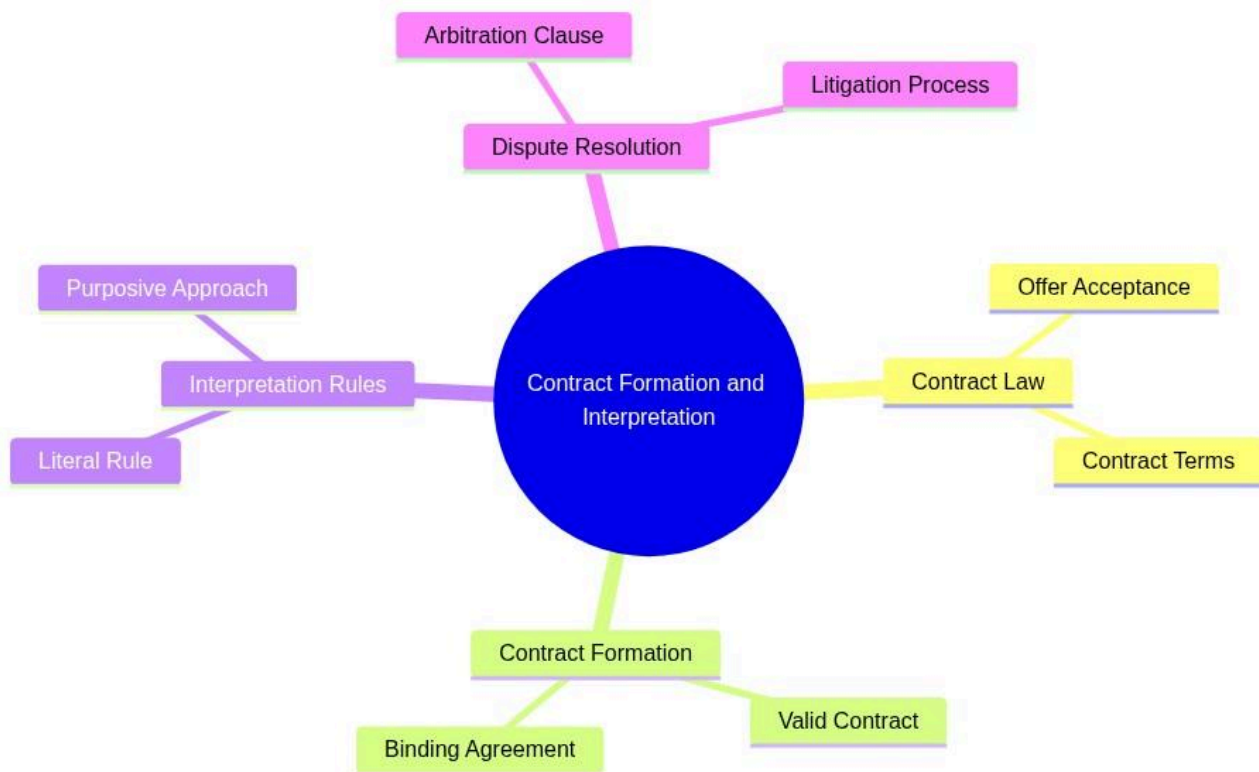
Arbitration Clause

Litigation Process

Dispute Resolution

Purposive Approach

Interpretation Rules

Literal Rule

Contract Formation and Interpretation

Offer Acceptance

Contract Law

Contract Terms

Contract Formation

Binding Agreement

Valid Contract